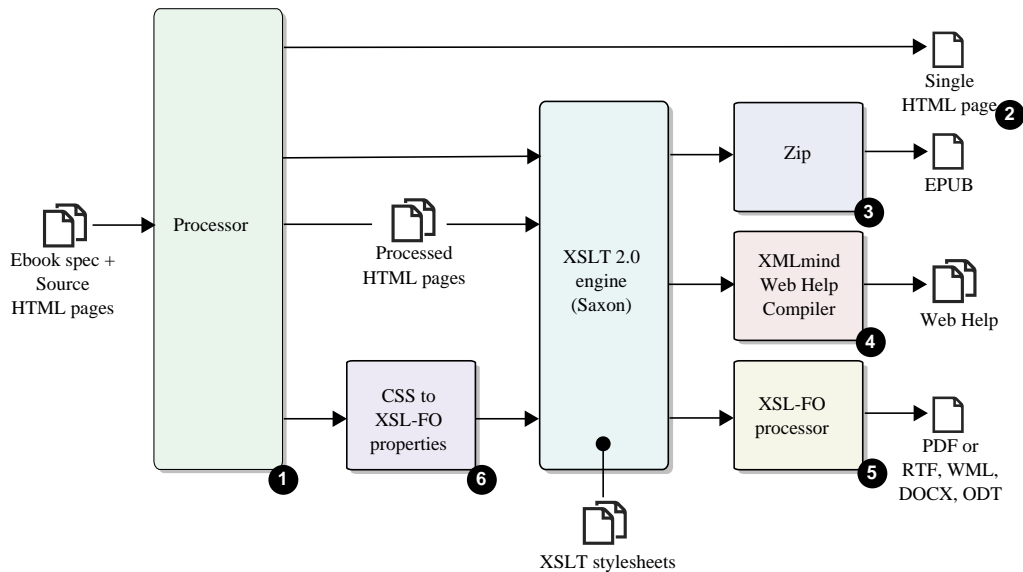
Single HTML page
2

Ebook spec + Source HTML pages

Processor

1

Processed HTML pages

CSS to XSL-FO properties

6

XSLT 2.0 engine (Saxon)

XSLT stylesheets

Zip

3

EPUB

XMLmind Web Help Compiler

4

Web Help

XSL-FO processor

5

PDF or RTF, WML, DOCX, ODT